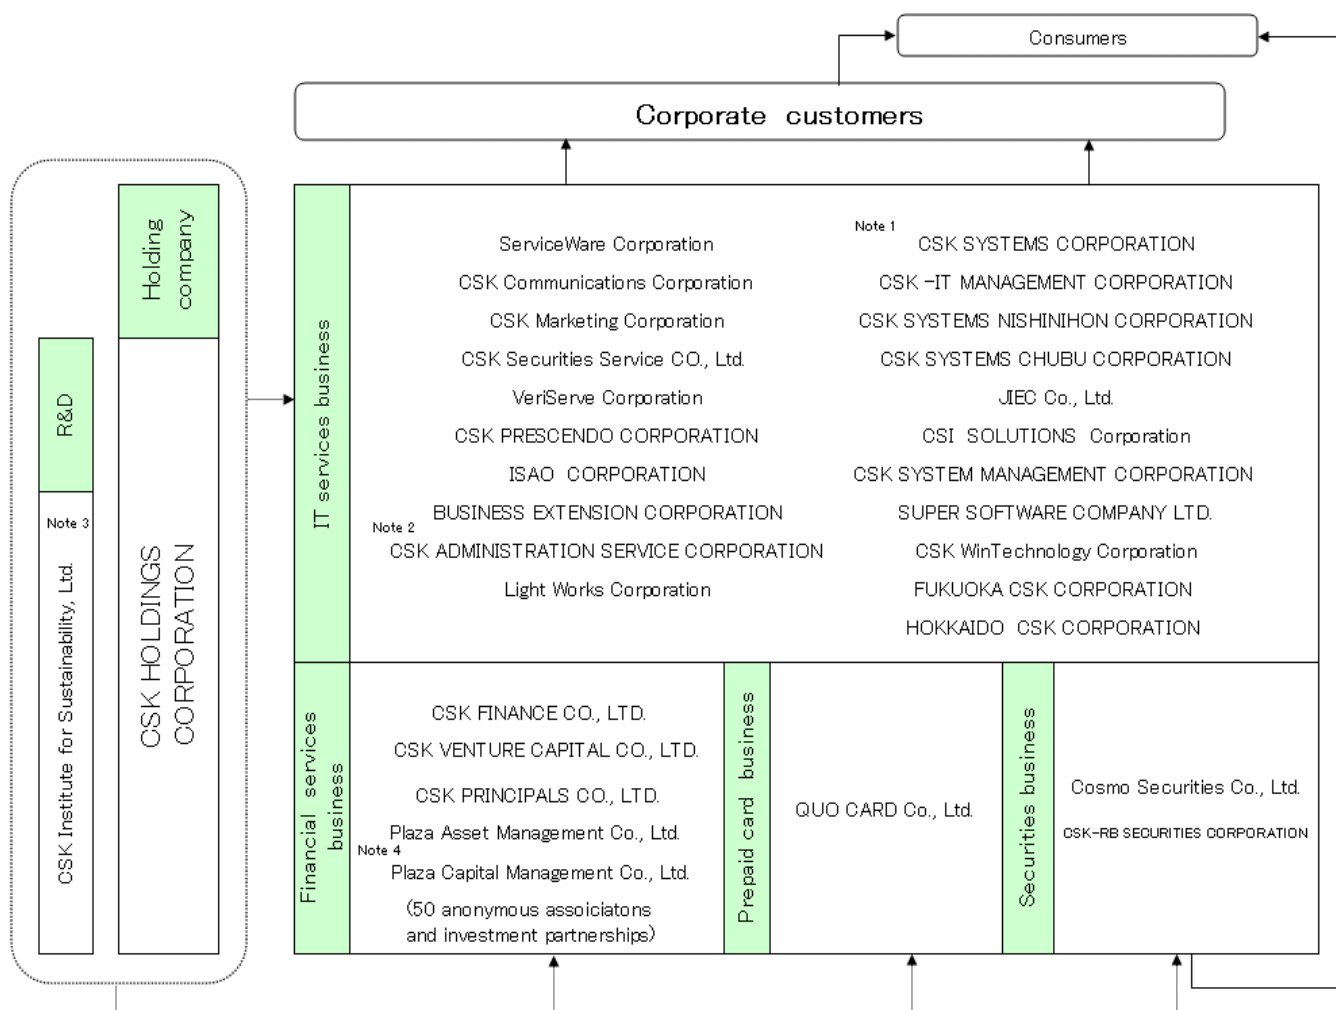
Consumers

Corporate customers

Holding company

CSK HOLDINGS CORPORATION

R&D

Note 3

CSK Institute for Sustainability, Ltd.

IT services business

ServiceWare Corporation
CSK Communications Corporation
CSK Marketing Corporation
CSK Securities Service CO., Ltd.
VeriServe Corporation
CSK PRESCENDO CORPORATION
ISAO CORPORATION
BUSINESS EXTENSION CORPORATION
Note 2
CSK ADMINISTRATION SERVICE CORPORATION
Light Works Corporation

Note 1
CSK SYSTEMS CORPORATION
CSK -IT MANAGEMENT CORPORATION
CSK SYSTEMS NISHINIHON CORPORATION
CSK SYSTEMS CHUBU CORPORATION
JIEC Co., Ltd.
CSI SOLUTIONS Corporation
CSK SYSTEM MANAGEMENT CORPORATION
SUPER SOFTWARE COMPANY LTD.
CSK WinTechnology Corporation
FUKUOKA CSK CORPORATION
HOKKAIDO CSK CORPORATION

Financial services business

CSK FINANCE CO., LTD.
CSK VENTURE CAPITAL CO., LTD.
CSK PRINCIPALS CO., LTD.
Plaza Asset Management Co., Ltd.
Note 4
Plaza Capital Management Co., Ltd.
(50 anonymous assoiciatons and investment partnerships)

Prepaid card business

QUO CARD Co., Ltd.

Securities business

Cosmo Securities Co., Ltd.
CSK-RB SECURITIES CORPORATION